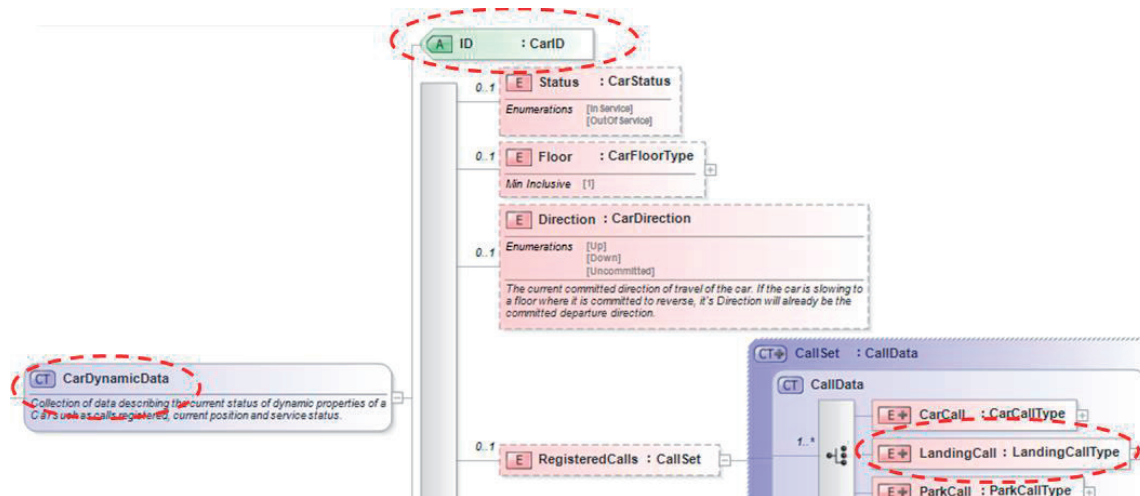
A ID : CarID

0..1 E Status : CarStatus
Enumerations [In Service] [OutOf Service]

0..1 E Floor : CarFloorType
Min Inclusive [1]

0..1 E Direction : CarDirection
Enumerations [Up] [Down] [Uncommitted]
The current committed direction of travel of the car. If the car is slowing to a floor where it is committed to reverse, it's Direction will already be the committed departure direction.

CT CarDynamicData
Collection of data describing the current status of dynamic properties of a Car such as calls registered, current position and service status.

CT CallSet : CallData
CT CallData
1..* E CarCall : CarCallType
E LandingCall : LandingCallType
E ParkCall : ParkCallType

0..1 E RegisteredCalls : CallSet